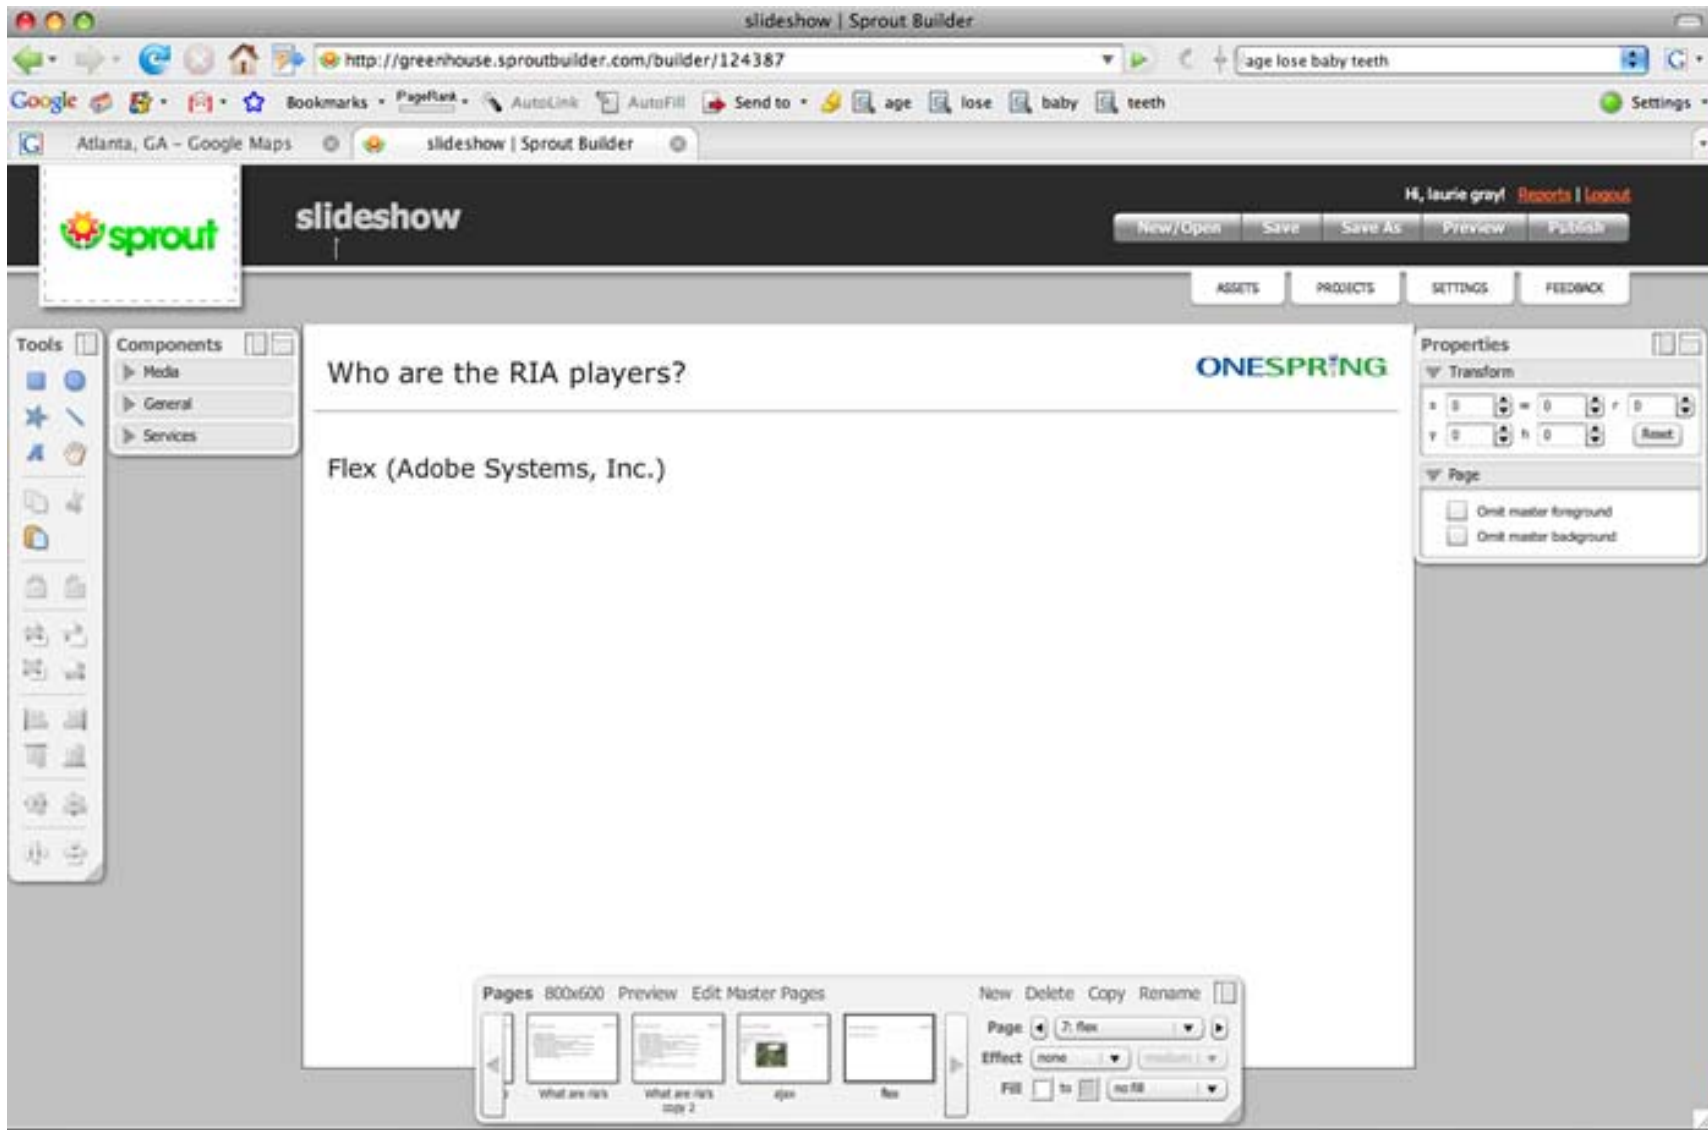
slideshow | Sprout Builder

http://greenhouse.sproutbuilder.com/builder/124387

age lose baby teeth

Google Bookmarks PageRank AutoLink AutoFill Send to age lose baby teeth Settings

Atlanta, GA - Google Maps

slideshow | Sprout Builder

sprout

slideshow

Hi, laurie gray! Reports | Logout

New/Open Save Save As Preview Publish

ASSETS PROJECTS SETTINGS FEEDBACK

Tools

Components

Media

General

Services

Who are the RIA players?

ONESPRING

Flex (Adobe Systems, Inc.)

Properties

Transform

x 0 w 0 r 0

y 0 h 0 Reset

Page

Omit master foreground

Omit master background

Pages 800x600 Preview Edit Master Pages New Delete Copy Rename

What are ria's

What are ria's copy 2

ajax

flex

Page 7: flex

Effect none medium

Fill to no fill